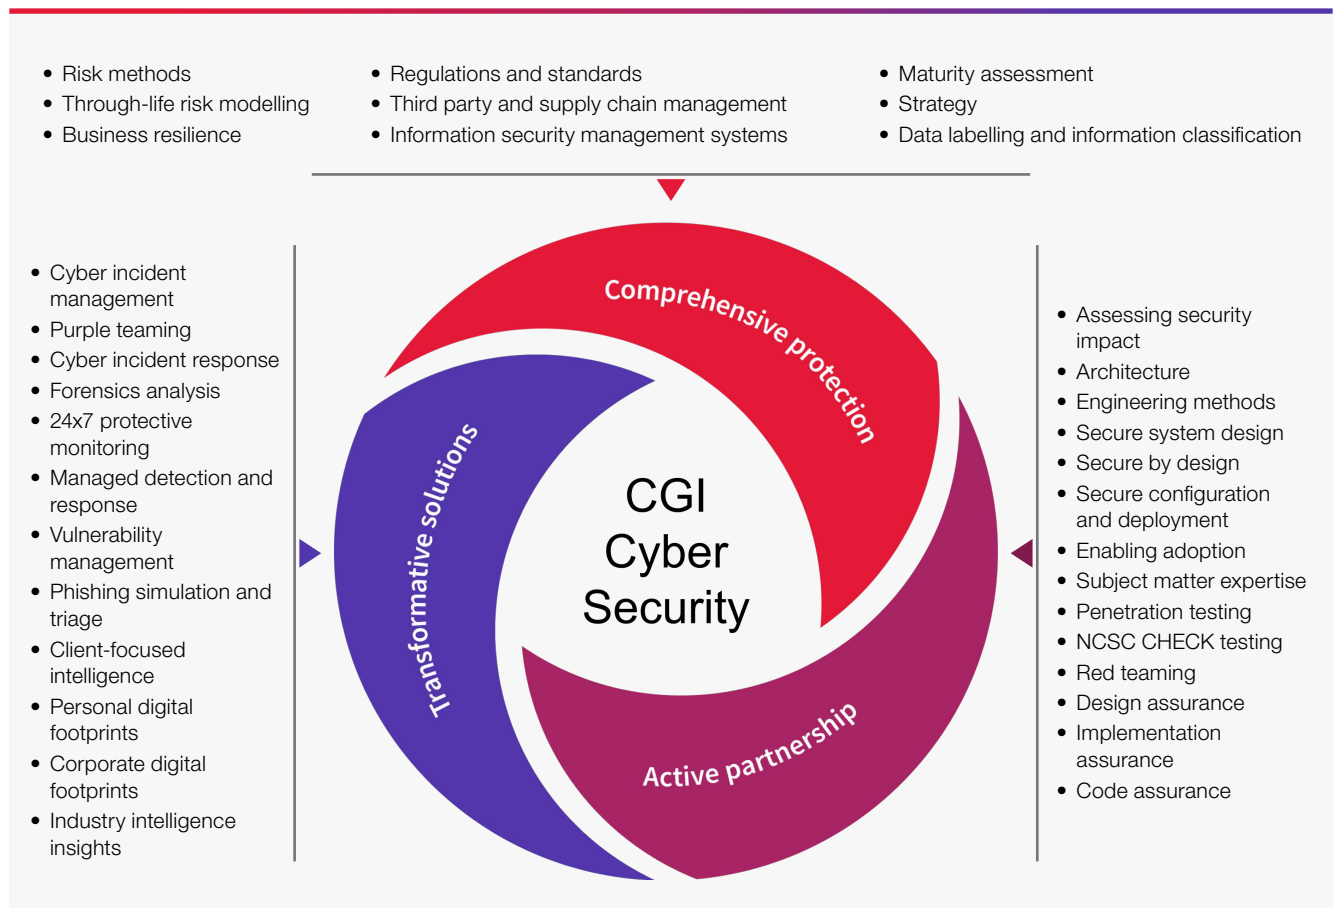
• Risk methods
• Through-life risk modelling
• Business resilience

• Regulations and standards
• Third party and supply chain management
• Information security management systems

• Maturity assessment
• Strategy
• Data labelling and information classification

• Cyber incident management
• Purple teaming
• Cyber incident response
• Forensics analysis
• 24x7 protective monitoring
• Managed detection and response
• Vulnerability management
• Phishing simulation and triage
• Client-focused intelligence
• Personal digital footprints
• Corporate digital footprints
• Industry intelligence insights

Comprehensive protection

Transformative solutions

CGI Cyber Security

Active partnership

• Assessing security impact
• Architecture
• Engineering methods
• Secure system design
• Secure by design
• Secure configuration and deployment
• Enabling adoption
• Subject matter expertise
• Penetration testing
• NCSC CHECK testing
• Red teaming
• Design assurance
• Implementation assurance
• Code assurance